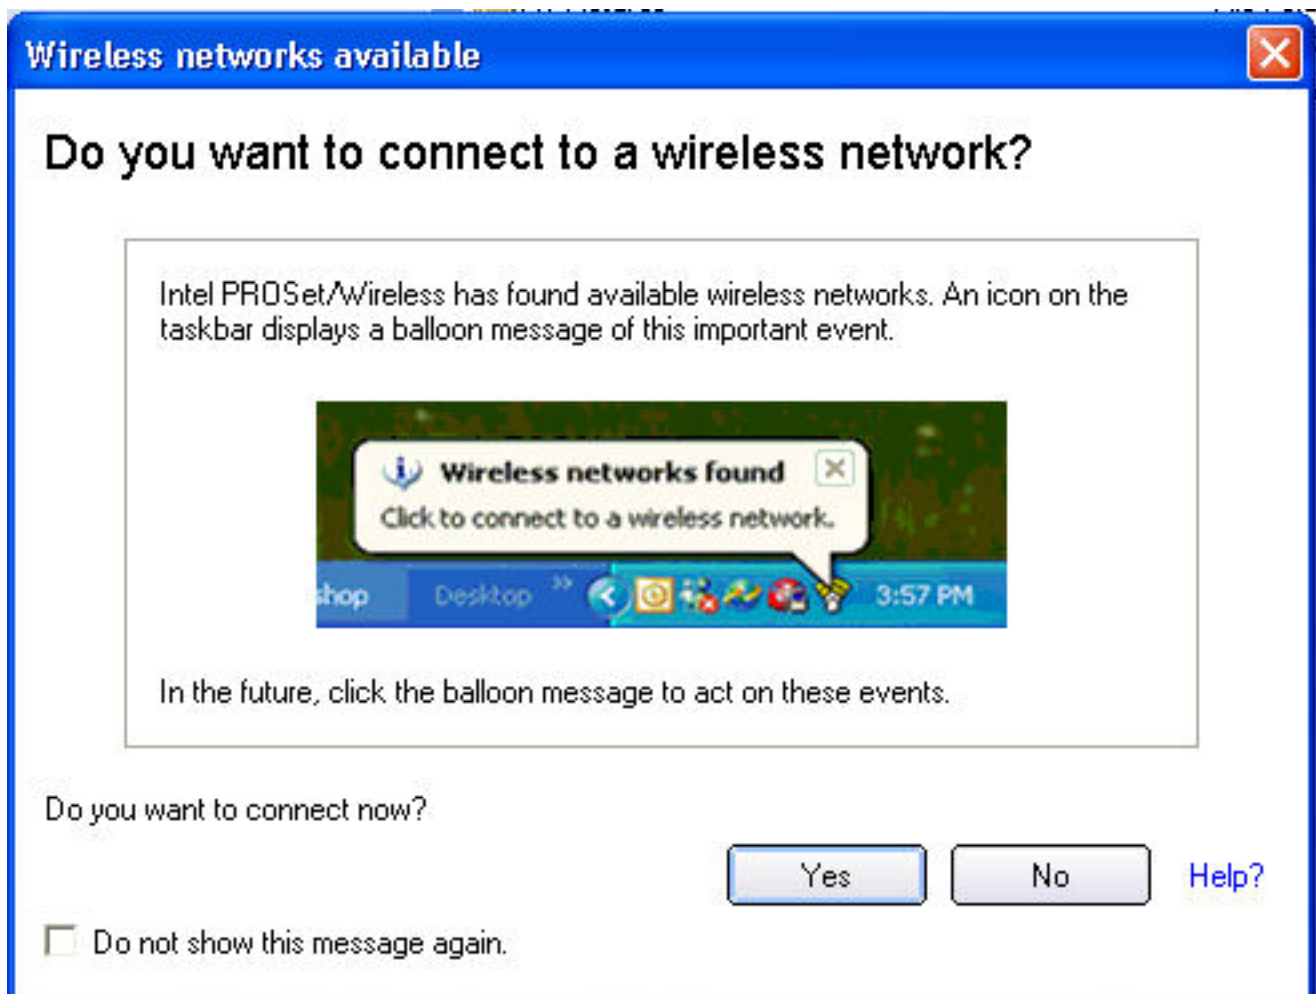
Wireless networks available

Do you want to connect to a wireless network?

Intel PROSet/Wireless has found available wireless networks. An icon on the taskbar displays a balloon message of this important event.

Wireless networks found
Click to connect to a wireless network.

shop Desktop 3:57 PM

In the future, click the balloon message to act on these events.

Do you want to connect now?

Yes No Help?

Do not show this message again.